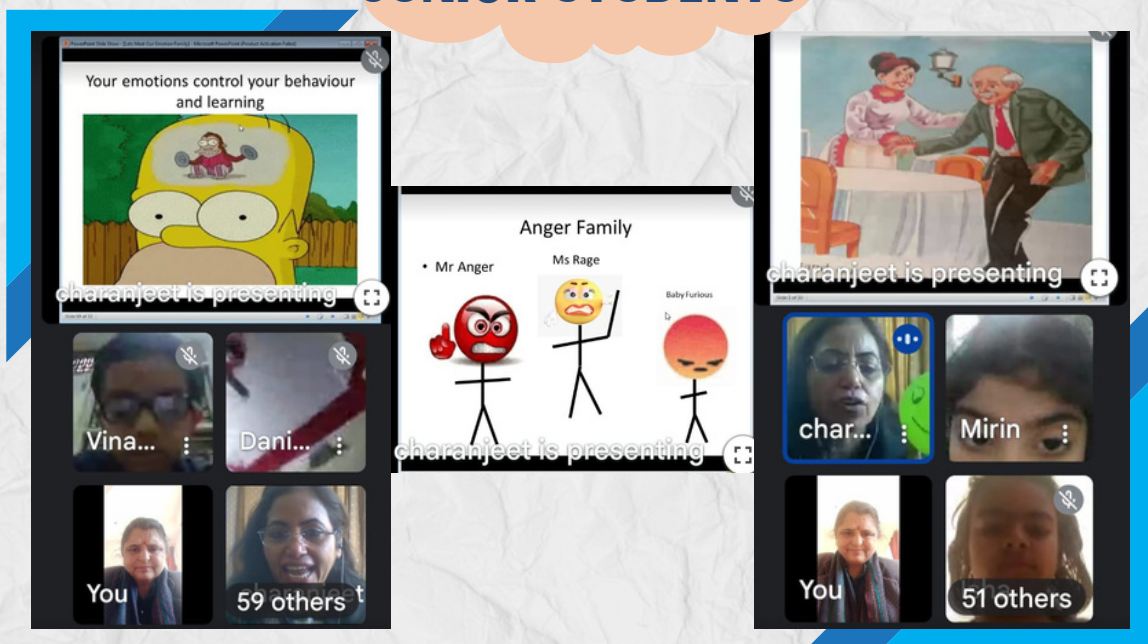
JUNIOR STUDENTS

PowerPoint Slide Show - [Lets Meet Our Emotion Family] - Microsoft PowerPoint (Product Activation Failed)

Your emotions control your behaviour and learning

charanjeet is presenting

Vina...

Dani...

You

59 others

Anger Family

• Mr Anger

Ms Rage

Baby Furious

charanjeet is presenting

charanjeet is presenting

char...

Mirin

You

51 others